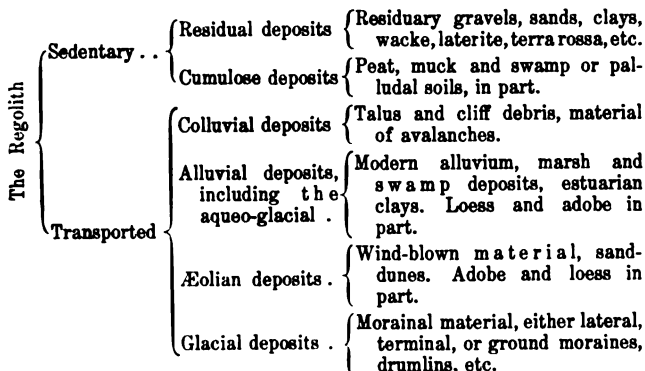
The Regolith

Sedentary . .

Residual deposits — Residuary gravels, sands, clays, wacke, laterite, terra rossa, etc.

Cumulose deposits — Peat, muck and swamp or paludal soils, in part.

Transported

Colluvial deposits — Talus and cliff debris, material of avalanches.

Alluvial deposits, including the aqueo-glacial . — Modern alluvium, marsh and swamp deposits, estuarian clays. Loess and adobe in part.

Æolian deposits . — Wind-blown material, sand-dunes. Adobe and loess in part.

Glacial deposits . — Morainal material, either lateral, terminal, or ground moraines, drumlins, etc.